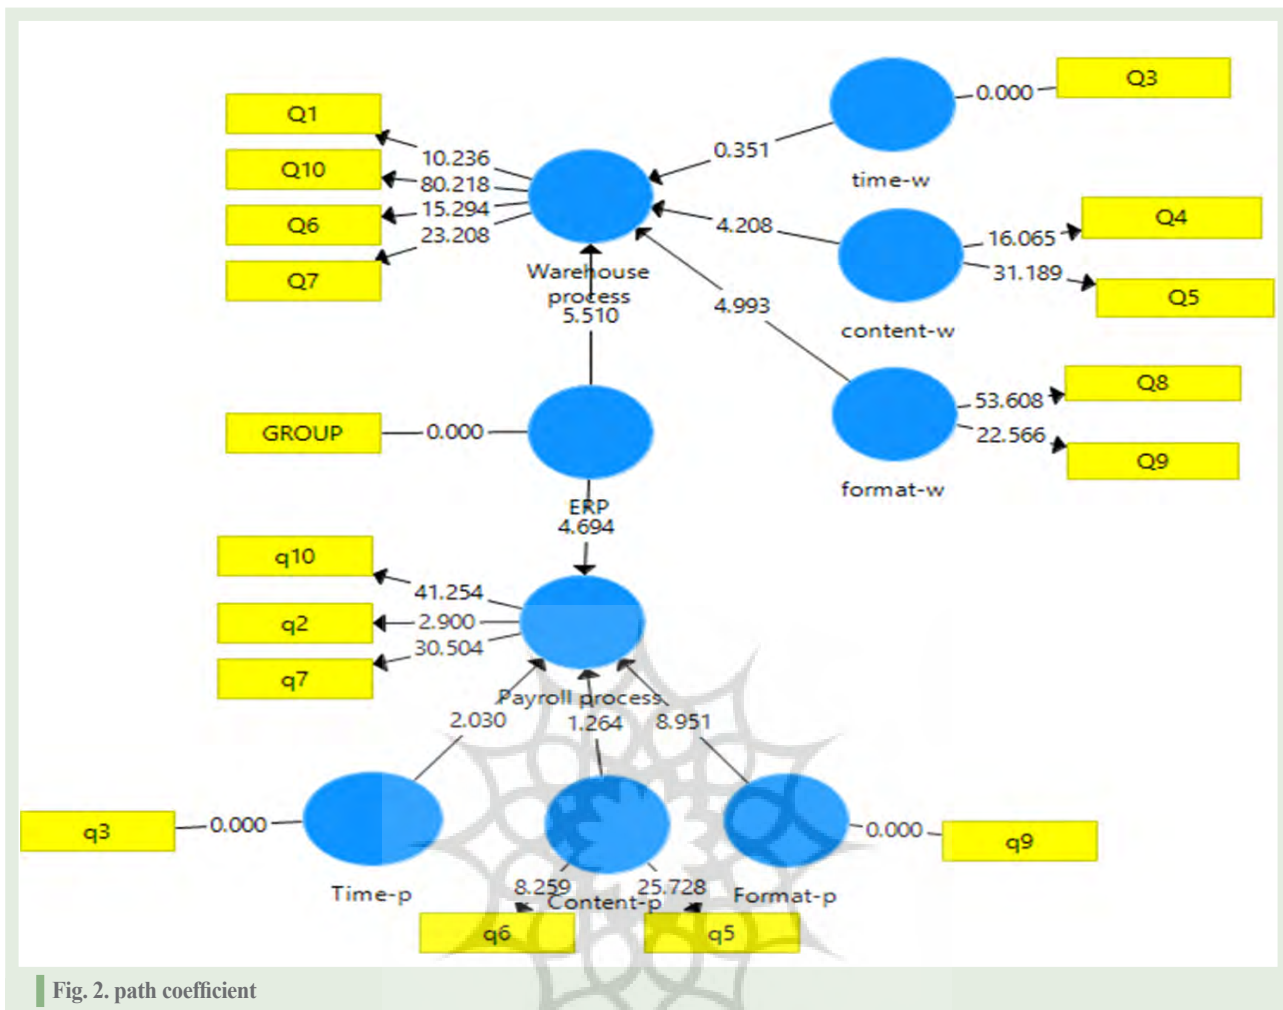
Q1
Q10
Q6
Q7
10.236
80.218
15.294
23.208
Warehouse process
5.510
0.351
4.208
4.993
0.000
Q3
time-w
16.065
31.189
Q4
Q5
content-w
53.608
22.566
Q8
Q9
format-w
GROUP
0.000
ERP
4.694
q10
q2
q7
41.254
2.900
30.504
Payroll process
2.030
1.264
8.951
q3
0.000
Time-p
8.259
25.728
Content-p
Format-p
0.000
q9
q6
q5
Fig. 2. path coefficient